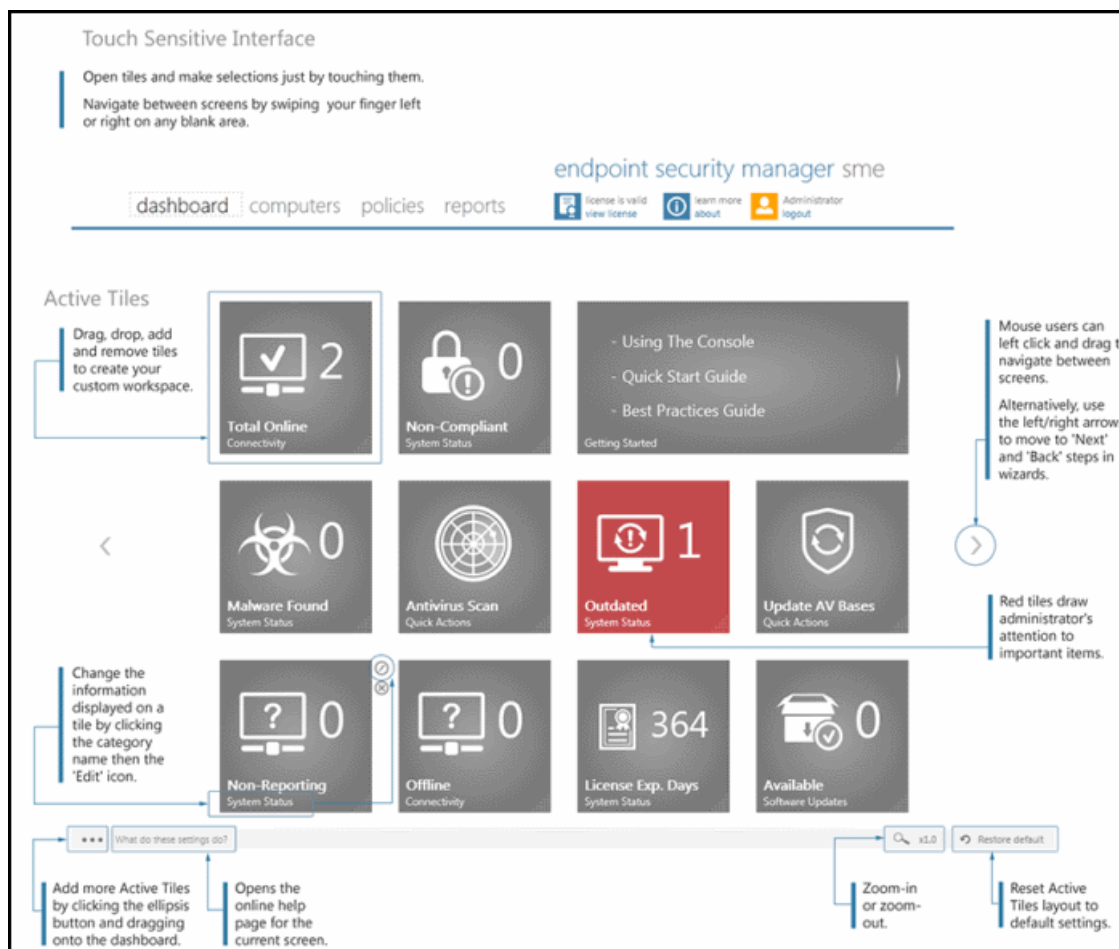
Touch Sensitive Interface

Open tiles and make selections just by touching them.

Navigate between screens by swiping your finger left or right on any blank area.

endpoint security manager sme

dashboard computers policies reports

license is valid
view license

learn more
about

Administrator
logout

Active Tiles

Drag, drop, add and remove tiles to create your custom workspace.

2
Total Online
Connectivity

0
Non-Compliant
System Status

- Using The Console
- Quick Start Guide
- Best Practices Guide
Getting Started

Mouse users can left click and drag t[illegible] navigate between screens.

Alternatively, use the left/right arrow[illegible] to move to 'Next' and 'Back' steps in wizards.

0
Malware Found
System Status

Antivirus Scan
Quick Actions

1
Outdated
System Status

Update AV Bases
Quick Actions

Red tiles draw administrator's attention to important items.

Change the information displayed on a tile by clicking the category name then the 'Edit' icon.

0
Non-Reporting
System Status

0
Offline
Connectivity

364
License Exp. Days
System Status

0
Available
Software Updates

•••
What do these settings do?
x1.0
Restore default

Add more Active Tiles by clicking the ellipsis button and dragging onto the dashboard.

Opens the online help page for the current screen.

Zoom-in or zoom-out.

Reset Active Tiles layout to default settings.